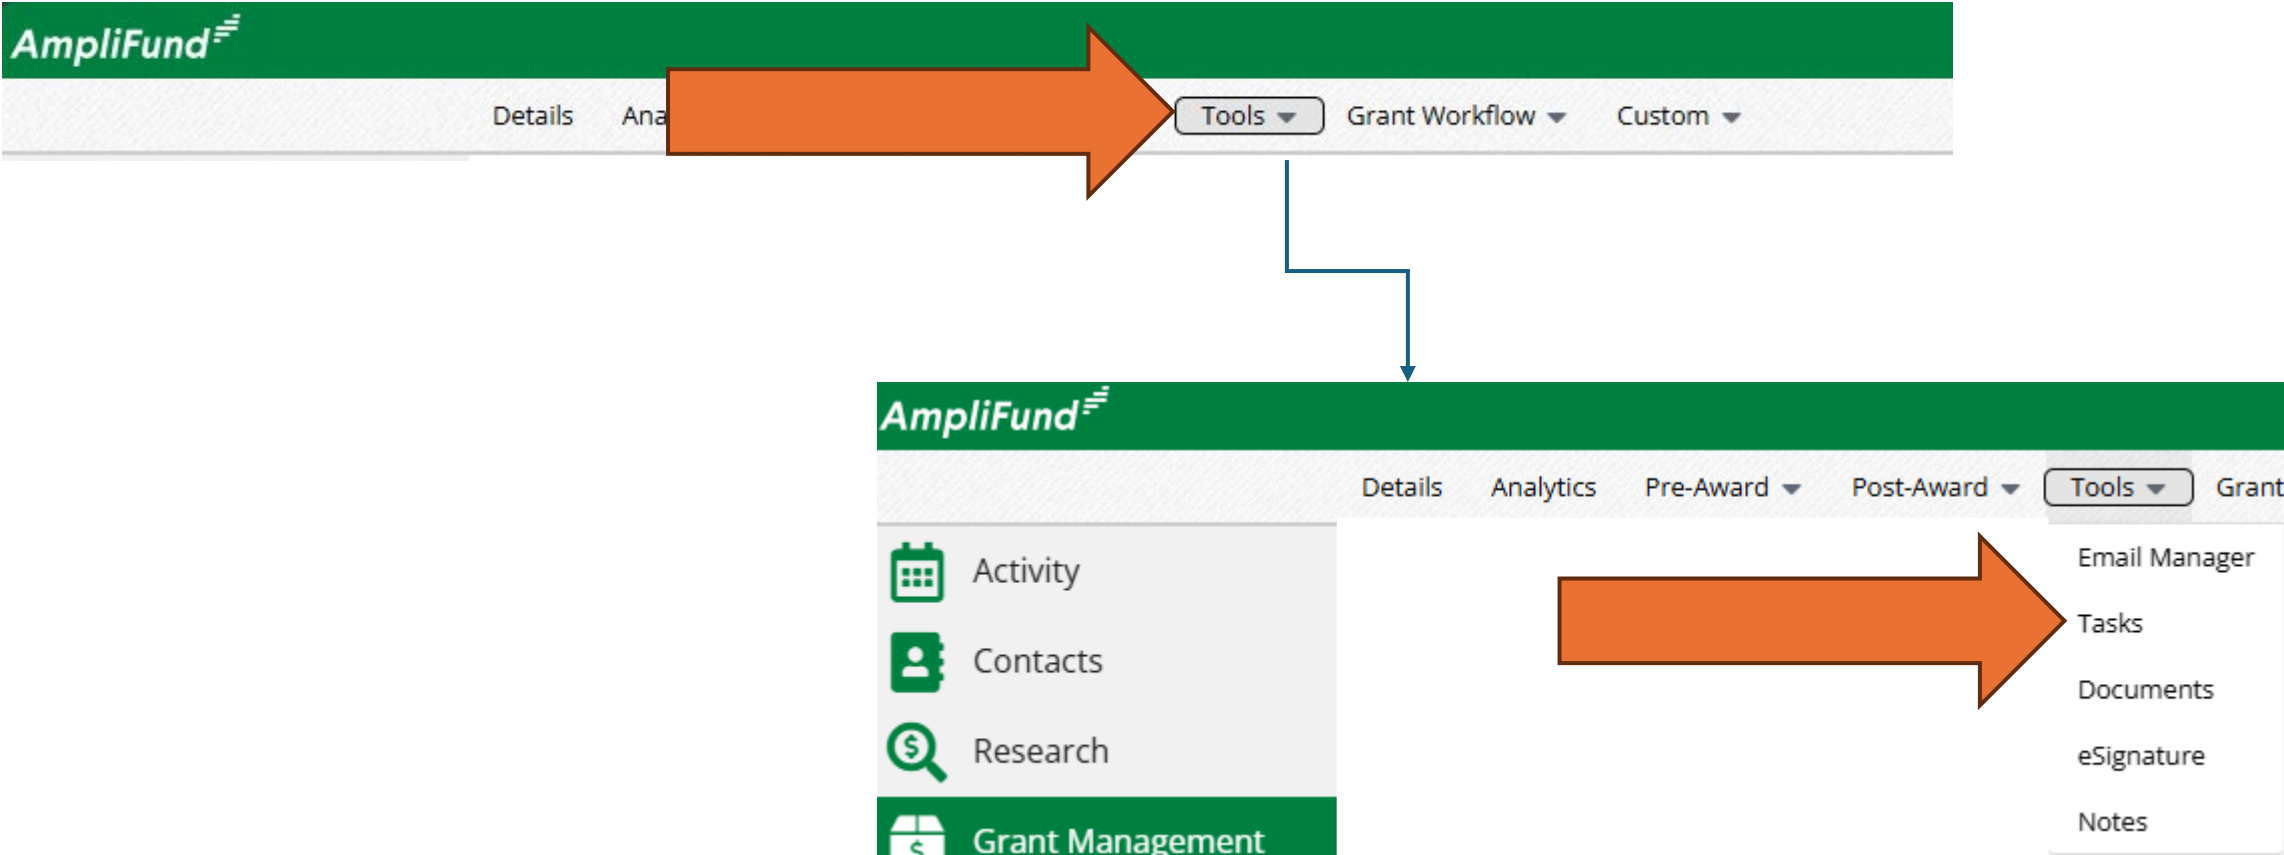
AmpliFund

Details Ana

Tools Grant Workflow Custom

AmpliFund

Details Analytics Pre-Award Post-Award Tools Grant

Activity

Contacts

Research

Grant Management

Email Manager

Tasks

Documents

eSignature

Notes